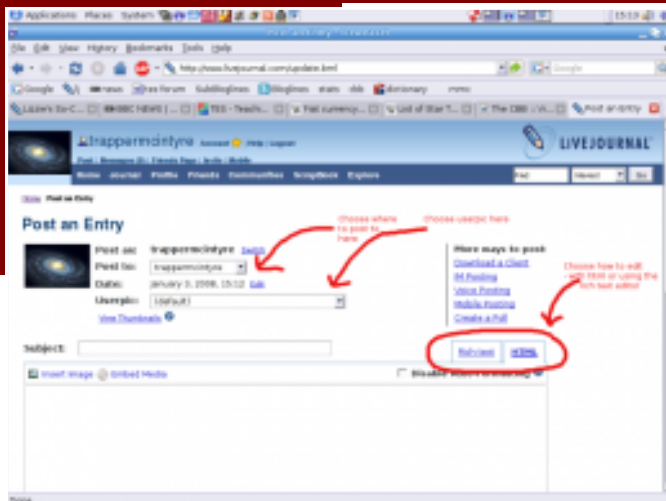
Applications Places System

File Edit View History Bookmarks Tools Help

http://www.livejournal.com/update.bml

Google

trappermcintyre Account Help Logout

Post Messages Friends Page Invite Mobile

Home Journal Profile Friends Communities Scrapbook Explore

LIVEJOURNAL

Go

Home Post an Entry

Post an Entry

Choose where to post to here

Choose userpic here

Post as: trappermcintyre Switch

Post to: trappermcintyre

Date: January 3, 2008, 15:12 Edit

Userpic: (default)

View Thumbnails

More ways to post

Download a Client

IM Posting

Voice Posting

Mobile Posting

Create a Poll

Choose how to edit - with html or using the rich text editor

Subject:

Rich text HTML

Insert Image Embed Media

Disable Auto-Formatting

Done